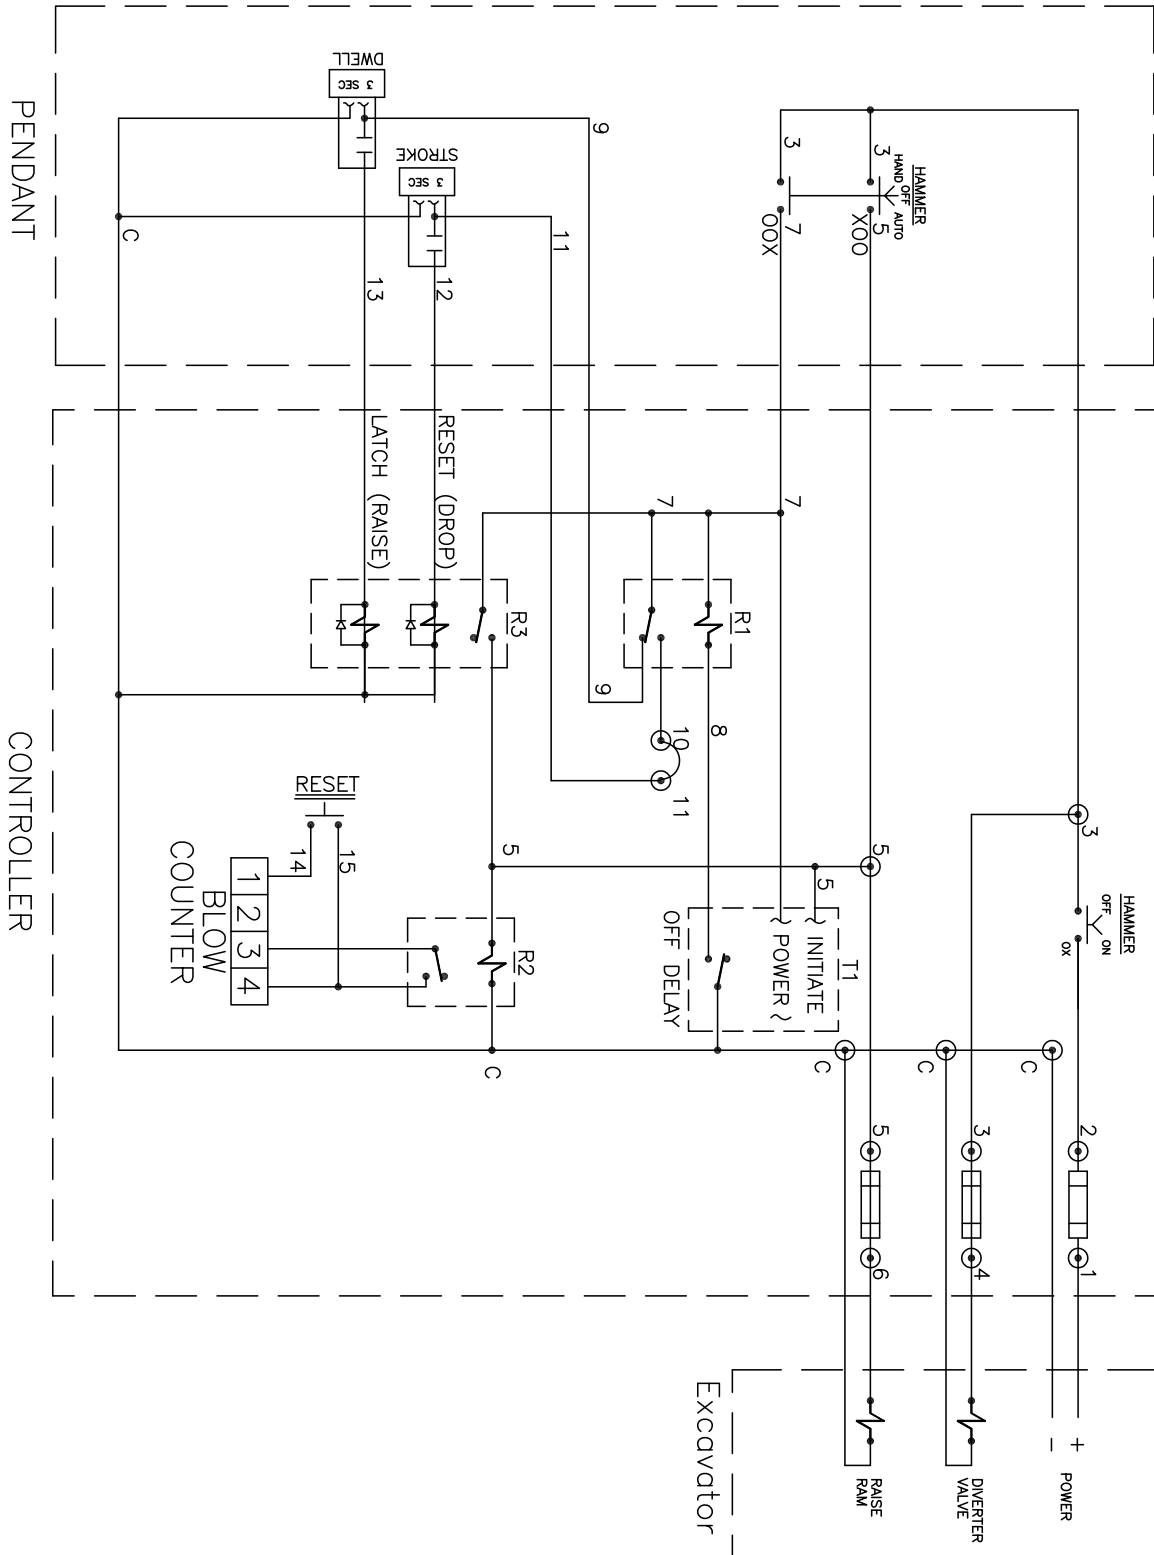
PENDANT

DWELL
3 SEC

STROKE
3 SEC

9
C
11
13
12

HAMMER
HAND OFF AUTO
3
5
XOO
3
7
OOX

CONTROLLER

LATCH (RAISE)
RESET (DROP)
R3
7
7
R1
9
10
8
11

RESET
14
15
1 2 3 4
BLOW
COUNTER
R2
5
5
5
T1
INITIATE
POWER
OFF DELAY
C

HAMMER
OFF ON
OX
3
C
C
C
5
6
3
4
2
1

Excavator
+
-
POWER
DIVERTER VALVE
RAISE RAM